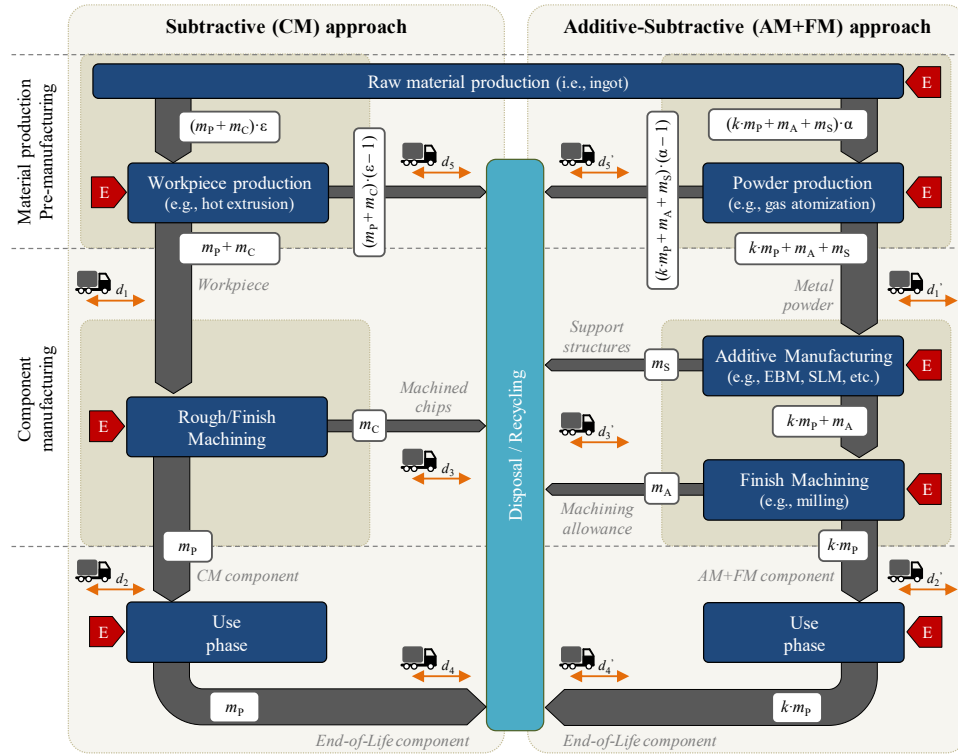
Subtractive (CM) approach

Additive-Subtractive (AM+FM) approach

Material production
Pre-manufacturing

Raw material production (i.e., ingot)

E

$(m_P + m_C)\cdot\varepsilon$

$(m_P + m_C)\cdot(\varepsilon - 1)$

$d_5$

$d_5'$

$(k\cdot m_P + m_A + m_S)\cdot(\alpha - 1)$

$(k\cdot m_P + m_A + m_S)\cdot\alpha$

E

Workpiece production
(e.g., hot extrusion)

Powder production
(e.g., gas atomization)

E

$m_P + m_C$

$k\cdot m_P + m_A + m_S$

$d_1$

Workpiece

Metal powder

$d_1'$

Component manufacturing

Support structures

$m_S$

Additive Manufacturing
(e.g., EBM, SLM, etc.)

E

E

Rough/Finish Machining

$m_C$

Machined chips

Disposal / Recycling

$d_3'$

$k\cdot m_P + m_A$

$d_3$

Finish Machining
(e.g., milling)

$m_A$

Machining allowance

E

$m_P$

$k\cdot m_P$

$d_2$

CM component

AM+FM component

$d_2'$

E

Use phase

Use phase

E

$d_4$

$d_4'$

$m_P$

$k\cdot m_P$

End-of-Life component

End-of-Life component